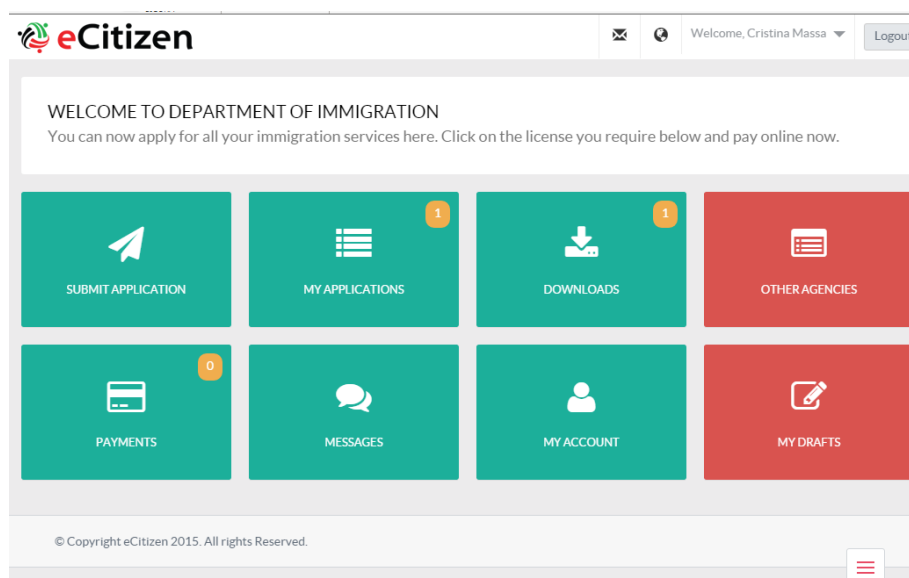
eCitizen

Welcome, Cristina Massa

Logou

WELCOME TO DEPARTMENT OF IMMIGRATION

You can now apply for all your immigration services here. Click on the license you require below and pay online now.

SUBMIT APPLICATION

1

MY APPLICATIONS

1

DOWNLOADS

OTHER AGENCIES

0

PAYMENTS

MESSAGES

MY ACCOUNT

MY DRAFTS

© Copyright eCitizen 2015. All rights Reserved.